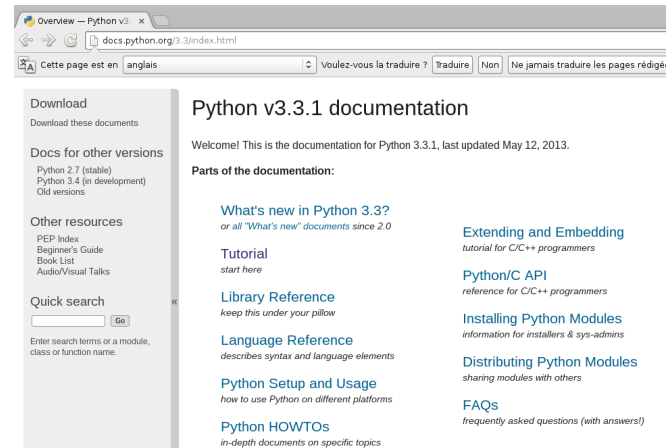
Overview — Python v3. ×
docs.python.org/3.3/index.html
Cette page est en anglais
Voulez-vous la traduire ? Traduire Non Ne jamais traduire les pages rédigé

Download
Download these documents

Docs for other versions
Python 2.7 (stable)
Python 3.4 (in development)
Old versions

Other resources
PEP Index
Beginner's Guide
Book List
Audio/Visual Talks

Quick search
Go
Enter search terms or a module, class or function name.

«

Python v3.3.1 documentation

Welcome! This is the documentation for Python 3.3.1, last updated May 12, 2013.

Parts of the documentation:

What's new in Python 3.3?
or all "What's new" documents since 2.0

Tutorial
start here

Library Reference
keep this under your pillow

Language Reference
describes syntax and language elements

Python Setup and Usage
how to use Python on different platforms

Python HOWTOs
in-depth documents on specific topics

Extending and Embedding
tutorial for C/C++ programmers

Python/C API
reference for C/C++ programmers

Installing Python Modules
information for installers & sys-admins

Distributing Python Modules
sharing modules with others

FAQs
frequently asked questions (with answers!)